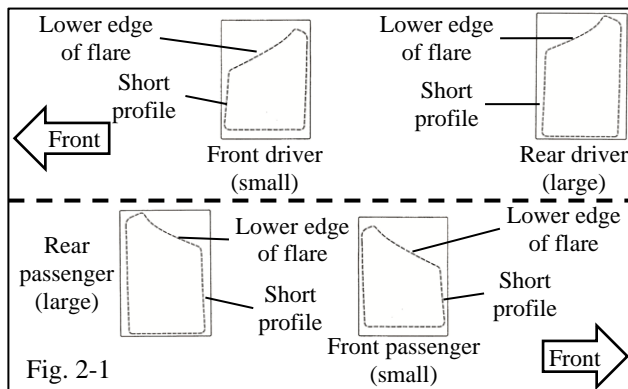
Lower edge of flare

Short profile

Front

Front driver (small)

Lower edge of flare

Short profile

Rear driver (large)

Rear passenger (large)

Lower edge of flare

Short profile

Lower edge of flare

Short profile

Fig. 2-1

Front passenger (small)

Front